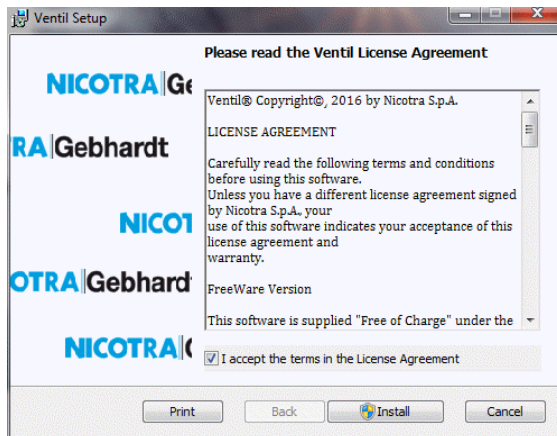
Ventil Setup

Please read the Ventil License Agreement

NICOTRA|Ge
RA|Gebhardt
NICOT
OTRA|Gebhardt
NICOTRA|(

Ventil® Copyright©, 2016 by Nicotra S.p.A.

LICENSE AGREEMENT

Carefully read the following terms and conditions before using this software.
Unless you have a different license agreement signed by Nicotra S.p.A., your use of this software indicates your acceptance of this license agreement and warranty.

FreeWare Version

This software is supplied "Free of Charge" under the

I accept the terms in the License Agreement

Print
Back
Install
Cancel